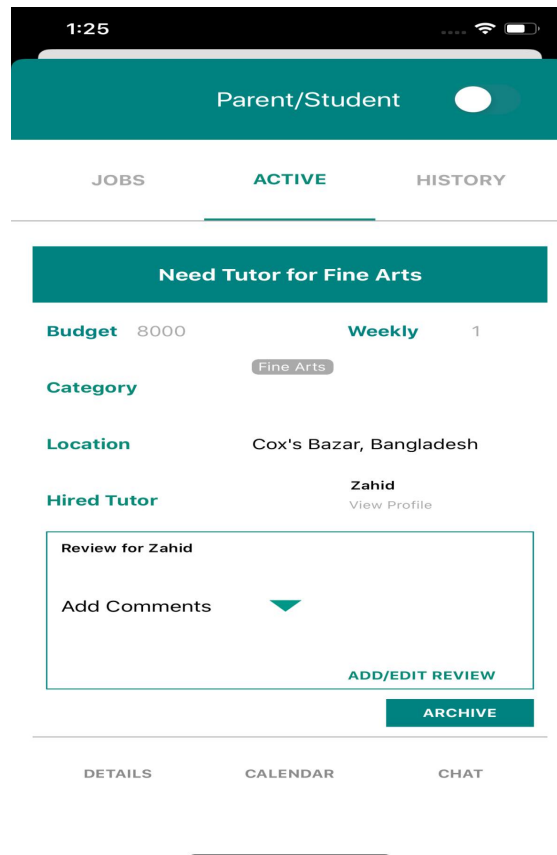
1:25

Parent/Student

JOBS
ACTIVE
HISTORY

Need Tutor for Fine Arts

Budget 8000
Weekly 1

Category
Fine Arts

Location
Cox's Bazar, Bangladesh

Hired Tutor
Zahid
View Profile

Review for Zahid

Add Comments

ADD/EDIT REVIEW

ARCHIVE

DETAILS
CALENDAR
CHAT